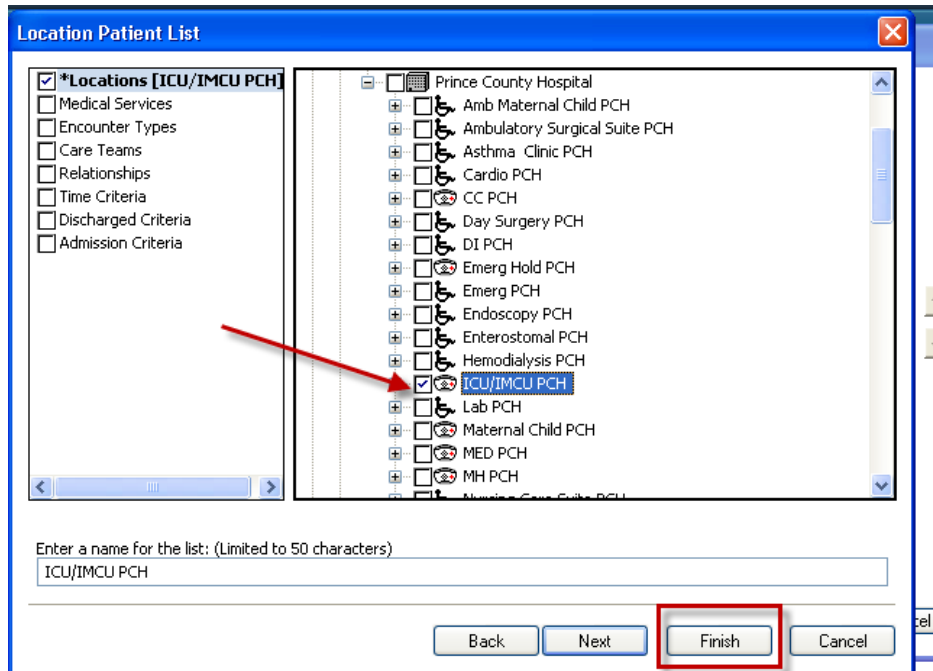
Location Patient List

*Locations [ICU/IMCU PCH]
Medical Services
Encounter Types
Care Teams
Relationships
Time Criteria
Discharged Criteria
Admission Criteria

Prince County Hospital
Amb Maternal Child PCH
Ambulatory Surgical Suite PCH
Asthma Clinic PCH
Cardio PCH
CC PCH
Day Surgery PCH
DI PCH
Emerg Hold PCH
Emerg PCH
Endoscopy PCH
Enterostomal PCH
Hemodialysis PCH
ICU/IMCU PCH
Lab PCH
Maternal Child PCH
MED PCH
MH PCH
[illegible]

Enter a name for the list: (Limited to 50 characters)
ICU/IMCU PCH

Back
Next
Finish
Cancel